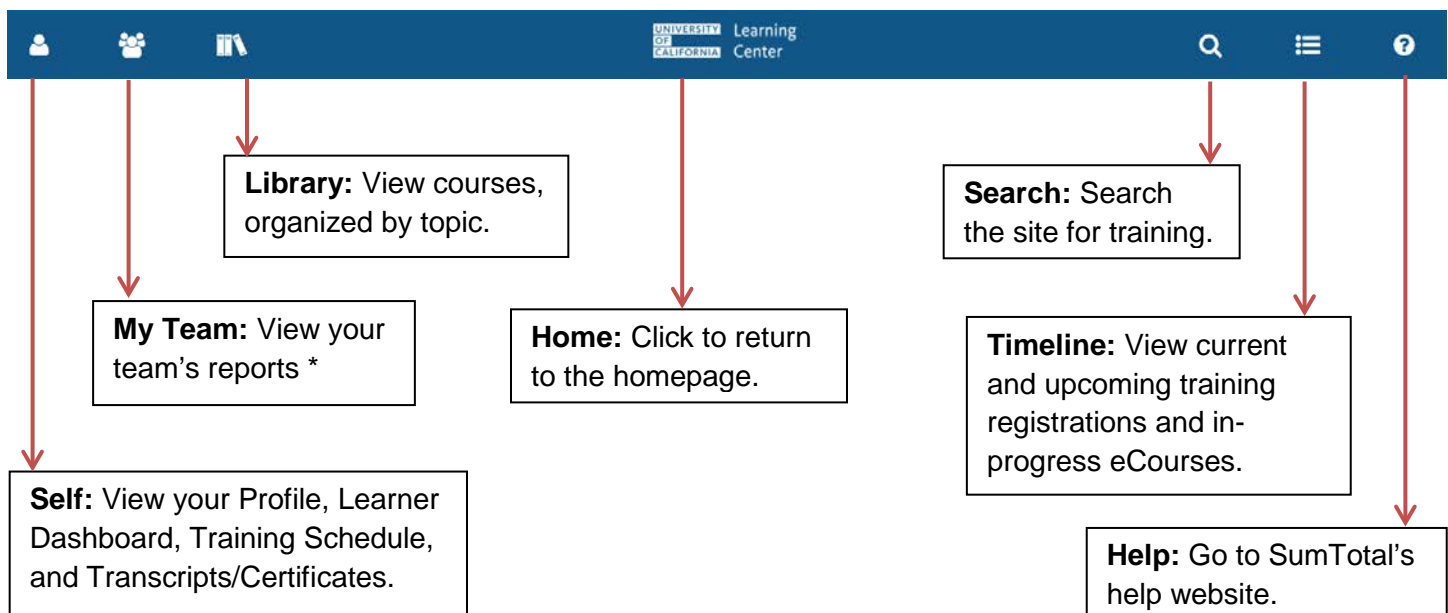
UNIVERSITY OF CALIFORNIA Learning Center

**Library:** View courses, organized by topic.

**Search:** Search the site for training.

**My Team:** View your team's reports *

**Home:** Click to return to the homepage.

**Timeline:** View current and upcoming training registrations and in-progress eCourses.

**Self:** View your Profile, Learner Dashboard, Training Schedule, and Transcripts/Certificates.

**Help:** Go to SumTotal's help website.